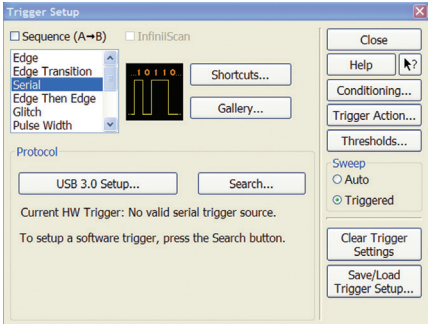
Trigger Setup

Sequence (A→B)  InfiniiScan

Edge
Edge Transition
Serial
Edge Then Edge
Glitch
Pulse Width

.1011 0.

Shortcuts...

Gallery...

Protocol

USB 3.0 Setup...

Search...

Current HW Trigger: No valid serial trigger source.

To setup a software trigger, press the Search button.

Close

Help

?

Conditioning...

Trigger Action...

Thresholds...

Sweep

Auto

Triggered

Clear Trigger Settings

Save/Load Trigger Setup...